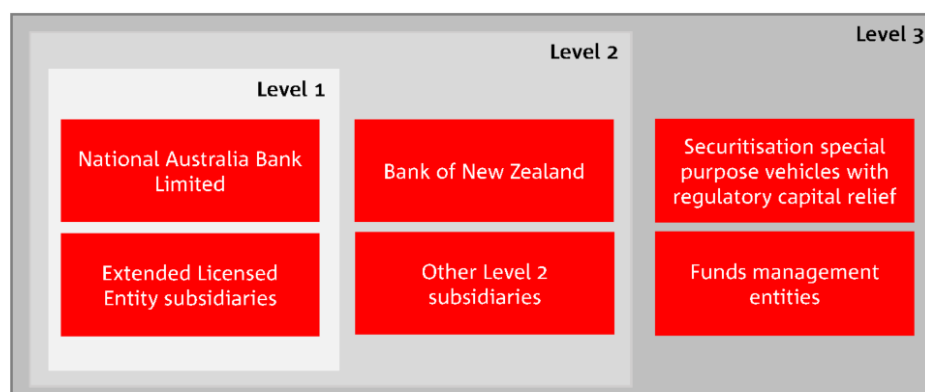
Level 3

Level 2

Level 1

National Australia Bank Limited

Extended Licensed Entity subsidiaries

Bank of New Zealand

Other Level 2 subsidiaries

Securitisation special purpose vehicles with regulatory capital relief

Funds management entities